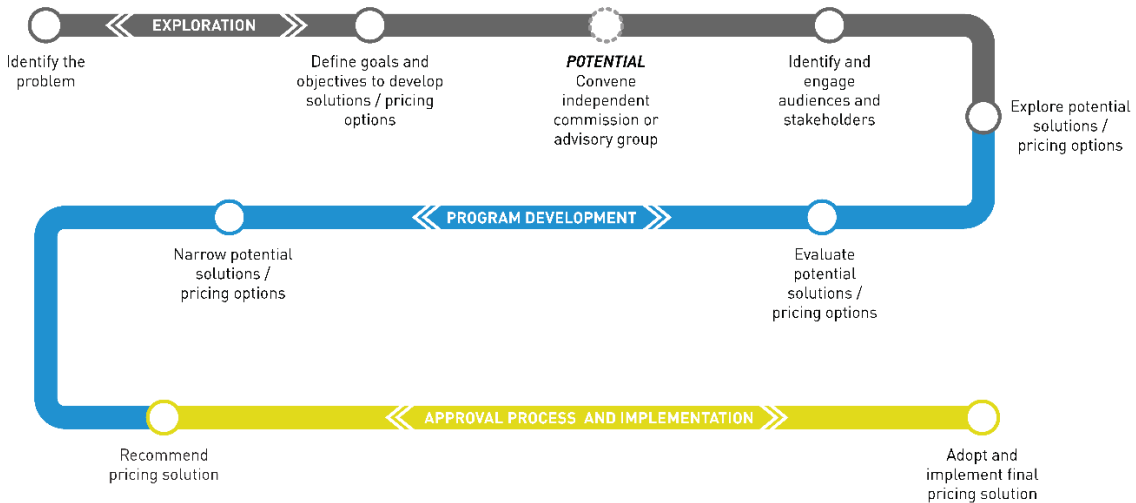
EXPLORATION

Identify the problem

Define goals and objectives to develop solutions / pricing options

POTENTIAL Convene independent commission or advisory group

Identify and engage audiences and stakeholders

Explore potential solutions / pricing options

PROGRAM DEVELOPMENT

Evaluate potential solutions / pricing options

Narrow potential solutions / pricing options

APPROVAL PROCESS AND IMPLEMENTATION

Recommend pricing solution

Adopt and implement final pricing solution